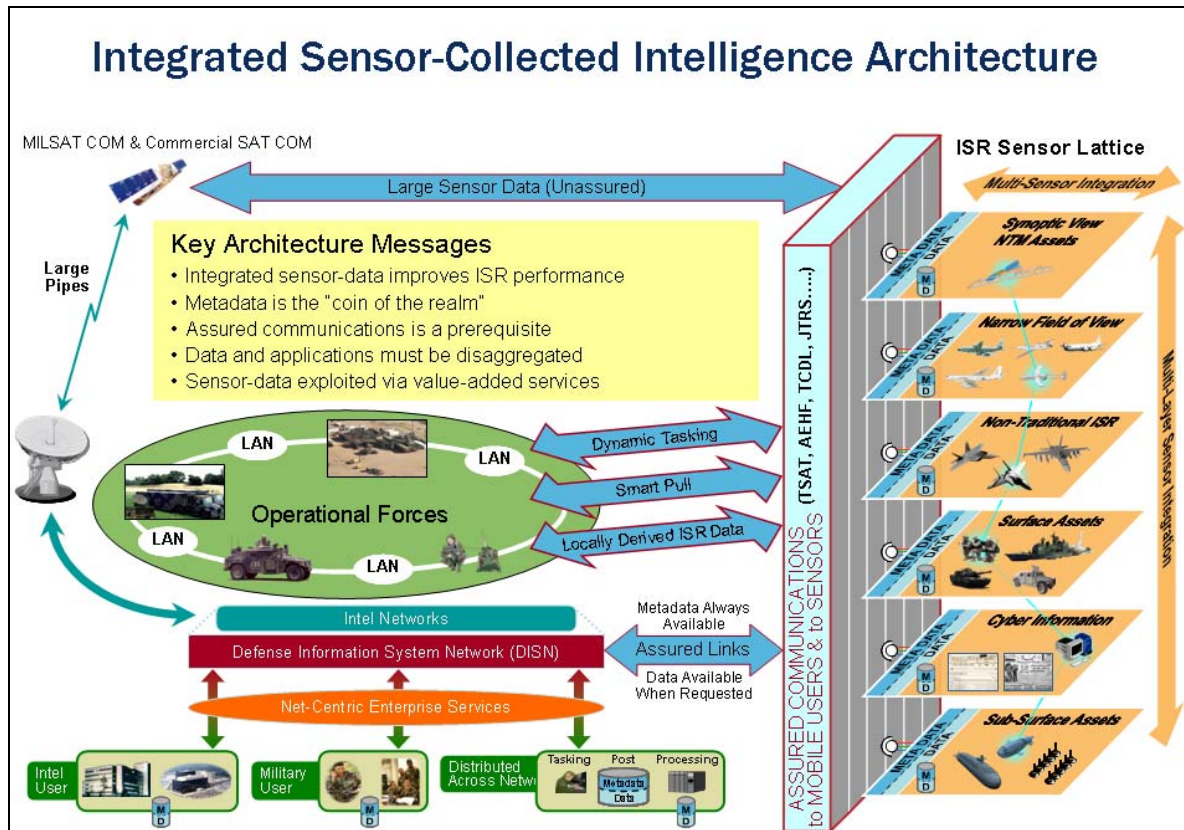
Integrated Sensor-Collected Intelligence Architecture

MILSAT COM & Commercial SAT COM

Large Sensor Data (Unassured)

ISR Sensor Lattice

Multi-Sensor Integration

Large Pipes

Key Architecture Messages
• Integrated sensor-data improves ISR performance
• Metadata is the "coin of the realm"
• Assured communications is a prerequisite
• Data and applications must be disaggregated
• Sensor-data exploited via value-added services

Synoptic View NTM Assets

Narrow Field of View

Non-Traditional ISR

Surface Assets

Cyber Information

Sub-Surface Assets

Multi-Layer Sensor Integration

META DATA
DATA
MD

LAN
LAN
LAN
LAN

Operational Forces

Dynamic Tasking
Smart Pull
Locally Derived ISR Data

ASSURED COMMUNICATIONS to MOBILE USERS & to SENSORS (TSAT, AEHF, TCDL, JTRS,....)

Intel Networks

Defense Information System Network (DISN)

Metadata Always Available
Assured Links
Data Available When Requested

Net-Centric Enterprise Services

Intel User
Military User
Distributed Across Netw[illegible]

Tasking
Post
Processing
Metadata Data

MD
MD
MD